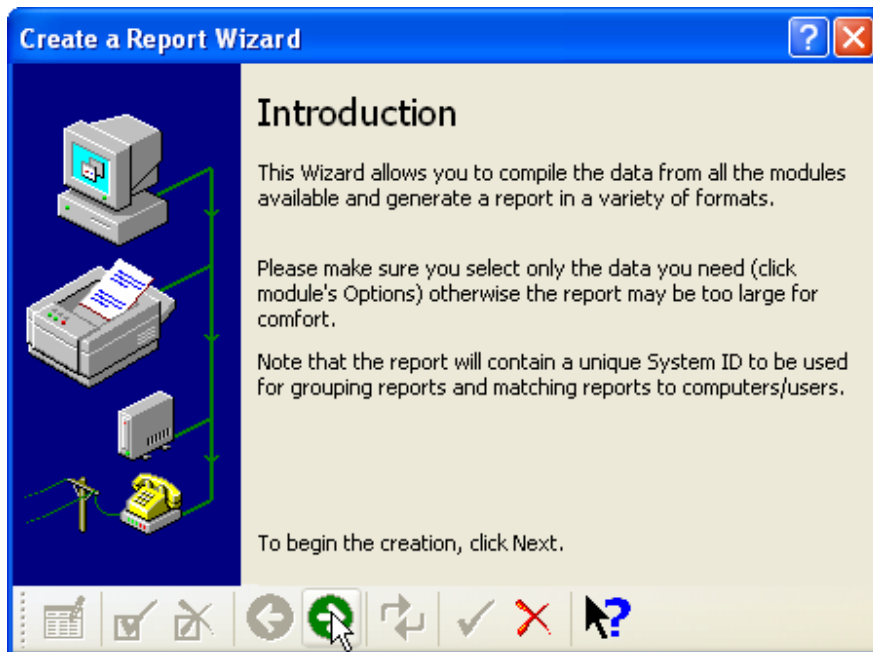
Create a Report Wizard

Introduction

This Wizard allows you to compile the data from all the modules available and generate a report in a variety of formats.

Please make sure you select only the data you need (click module's Options) otherwise the report may be too large for comfort.

Note that the report will contain a unique System ID to be used for grouping reports and matching reports to computers/users.

To begin the creation, click Next.